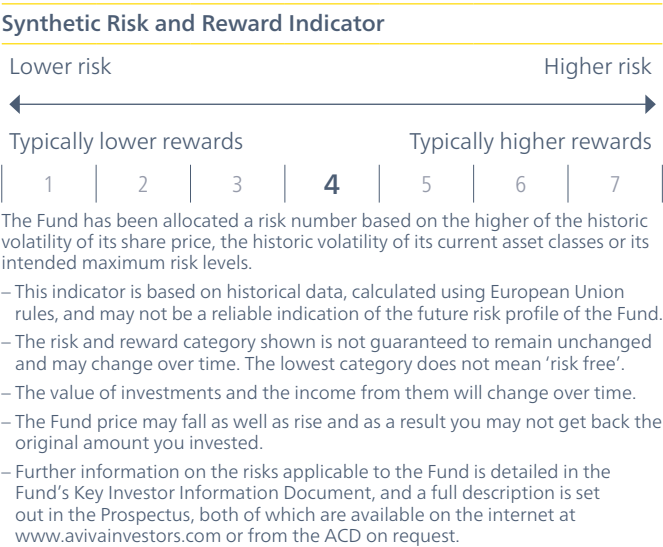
Synthetic Risk and Reward Indicator

Lower risk

Higher risk

Typically lower rewards

Typically higher rewards

| 1 | 2 | 3 | 4 | 5 | 6 | 7 |
|---|---|---|---|---|---|---|

The Fund has been allocated a risk number based on the higher of the historic volatility of its share price, the historic volatility of its current asset classes or its intended maximum risk levels.

– This indicator is based on historical data, calculated using European Union rules, and may not be a reliable indication of the future risk profile of the Fund.

– The risk and reward category shown is not guaranteed to remain unchanged and may change over time. The lowest category does not mean 'risk free'.

– The value of investments and the income from them will change over time.

– The Fund price may fall as well as rise and as a result you may not get back the original amount you invested.

– Further information on the risks applicable to the Fund is detailed in the Fund's Key Investor Information Document, and a full description is set out in the Prospectus, both of which are available on the internet at www.avivainvestors.com or from the ACD on request.